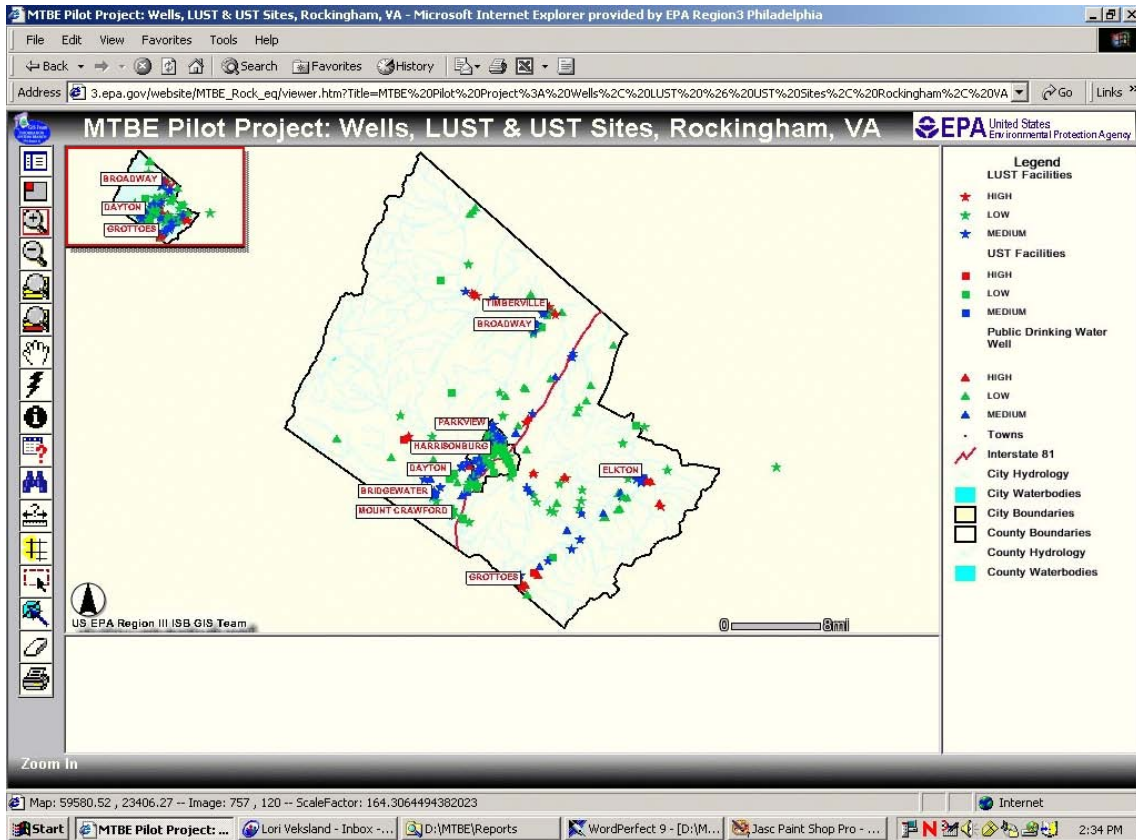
MTBE Pilot Project: Wells, LUST & UST Sites, Rockingham, VA - Microsoft Internet Explorer provided by EPA Region3 Philadelphia

File Edit View Favorites Tools Help

Back Search Favorites History

Address 3.epa.gov/website/MTBE_Rock_eq/viewer.htm?Title=MTBE%20Pilot%20Project%3A%20Wells%2C%20LUST%20%26%20UST%20Sites%2C%20Rockingham%2C%20VA Go Links

MTBE Pilot Project: Wells, LUST & UST Sites, Rockingham, VA

EPA United States Environmental Protection Agency

BROADWAY
DAYTON
GROTTOES

TIMBERVILLE
BROADWAY
PARKVIEW
HARRISONBURG
DAYTON
ELKTON
BRIDGEWATER
MOUNT CRAWFORD
GROTTOES

US EPA Region III ISB GIS Team

0 8mi

Legend
LUST Facilities
HIGH
LOW
MEDIUM
UST Facilities
HIGH
LOW
MEDIUM
Public Drinking Water Well
HIGH
LOW
MEDIUM
Towns
Interstate 81
City Hydrology
City Waterbodies
City Boundaries
County Boundaries
County Hydrology
County Waterbodies

Zoom In

Map: 59580.52 , 23406.27 -- Image: 757 , 120 -- ScaleFactor: 164.3064494382023

Internet

Start MTBE Pilot Project: ... Lori Veksland - Inbox -... D:\MTBE\Reports WordPerfect 9 - [D:\M... Jasc Paint Shop Pro - ... 2:34 PM